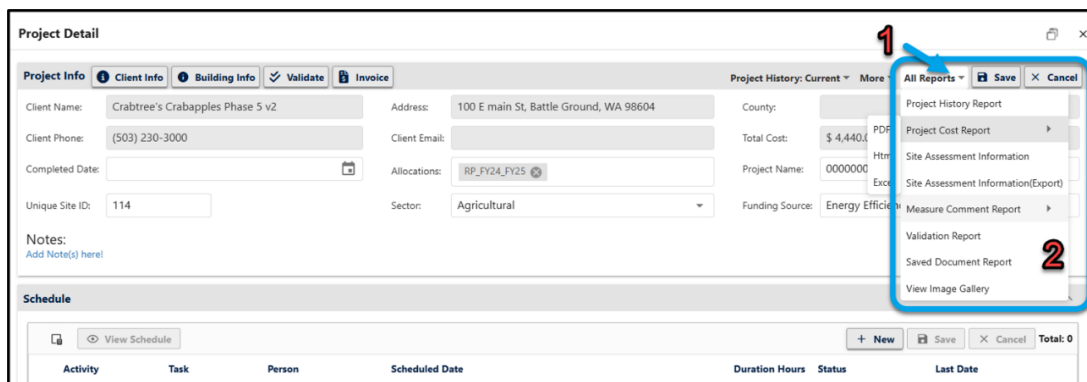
Project Detail

1

Project Info   Client Info   Building Info   Validate   Invoice

Project History: Current   More   All Reports   Save   Cancel

Client Name: Crabtree's Crabapples Phase 5 v2

Address: 100 E main St, Battle Ground, WA 98604

County:

Client Phone: (503) 230-3000

Client Email:

Total Cost: $ 4,440.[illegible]

Completed Date:

Allocations: RP_FY24_FY25

Project Name: 0000000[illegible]

Unique Site ID: 114

Sector: Agricultural

Funding Source: Energy Efficie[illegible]

Notes:
Add Note(s) here!

PDF
Htm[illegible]
Exce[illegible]

Project History Report
Project Cost Report
Site Assessment Information
Site Assessment Information(Export)
Measure Comment Report
Validation Report
Saved Document Report
View Image Gallery

2

Schedule

View Schedule

+ New   Save   Cancel   Total: 0

| Activity | Task | Person | Scheduled Date | Duration Hours | Status | Last Date |
|---|---|---|---|---|---|---|